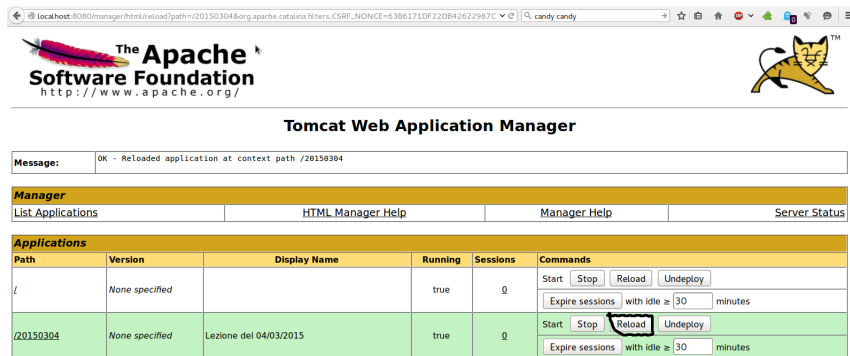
localhost:8080/manager/html/reload?path=/20150304&org.apache.catalina.filters.CSRF_NONCE=63B6171DF22DB42622987C

candy candy

The Apache Software Foundation
http://www.apache.org/

TM

Tomcat Web Application Manager

| Message: | OK - Reloaded application at context path /20150304 |
|---|---|

| Manager | | | |
|---|---|---|---|
| List Applications | HTML Manager Help | Manager Help | Server Status |

| Applications | | | | | |
|---|---|---|---|---|---|
| Path | Version | Display Name | Running | Sessions | Commands |
| / | None specified | | true | 0 | Start Stop Reload Undeploy<br>Expire sessions with idle ≥ 30 minutes |
| /20150304 | None specified | Lezione del 04/03/2015 | true | 0 | Start Stop Reload Undeploy<br>Expire sessions with idle ≥ 30 minutes |